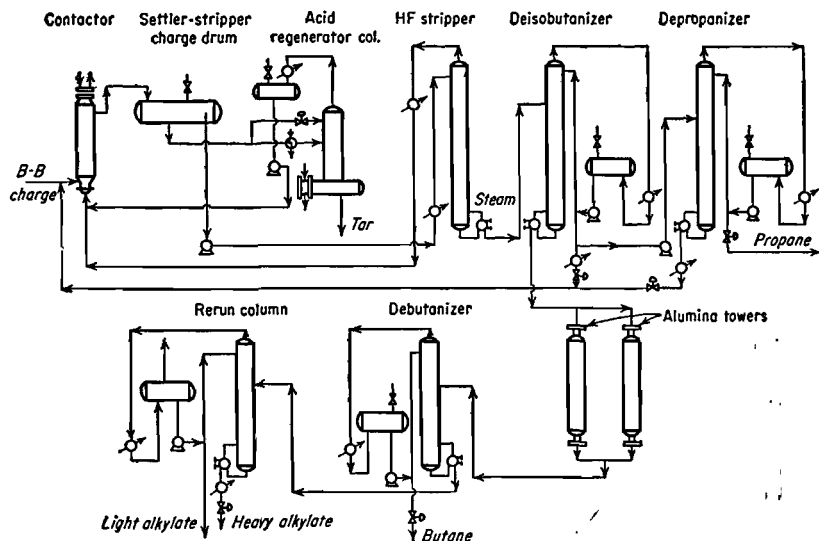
Contactor
Settler-stripper charge drum
Acid regenerator col.
HF stripper
Deisobutanizer
Depropanizer
B-B charge
Tar
Steam
Propane
Rerun column
Debutanizer
Alumina towers
Light alkylate
Heavy alkylate
Butane